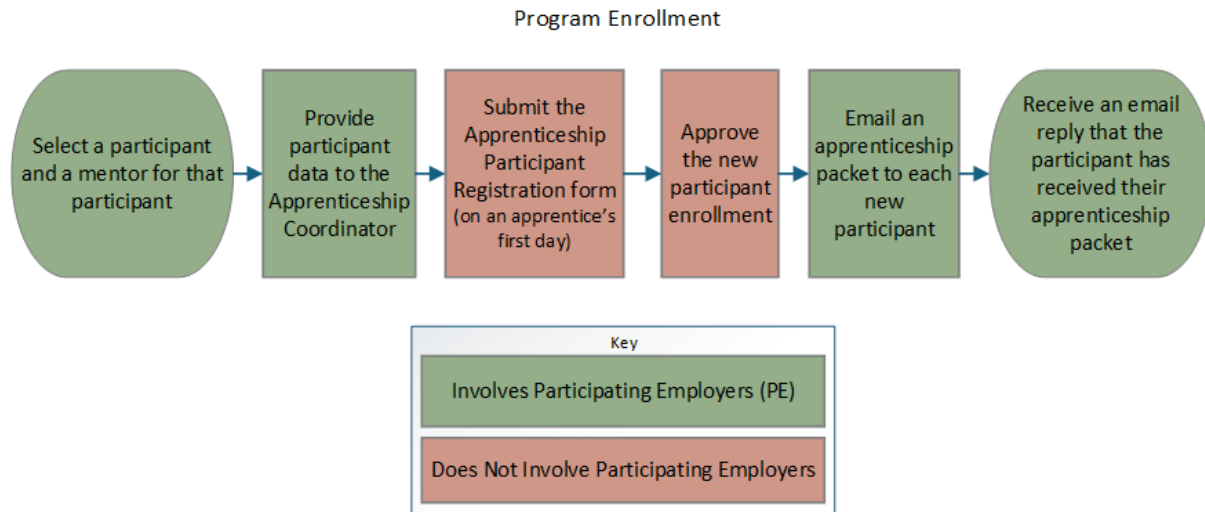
Program Enrollment

Select a participant and a mentor for that participant

Provide participant data to the Apprenticeship Coordinator

Submit the Apprenticeship Participant Registration form (on an apprentice's first day)

Approve the new participant enrollment

Email an apprenticeship packet to each new participant

Receive an email reply that the participant has received their apprenticeship packet

Key

Involves Participating Employers (PE)

Does Not Involve Participating Employers